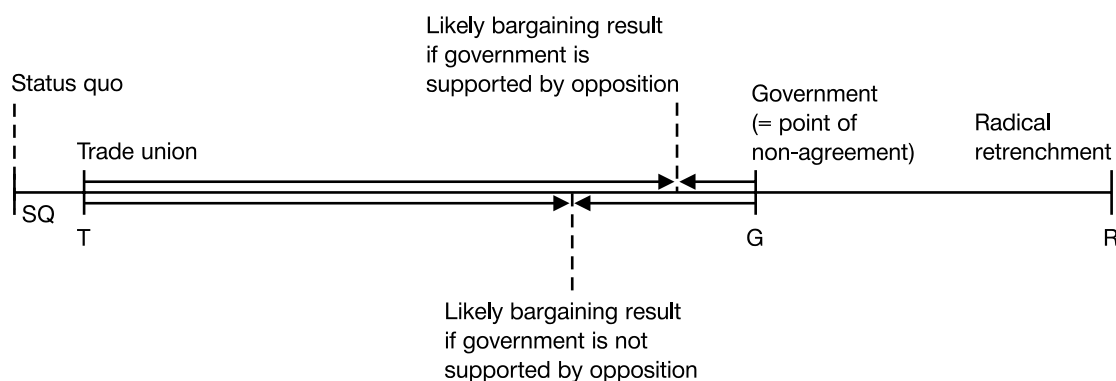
Likely bargaining result if government is supported by opposition

Status quo

Government (= point of non-agreement)

Radical retrenchment

Trade union

SQ

T

G

R

Likely bargaining result if government is not supported by opposition